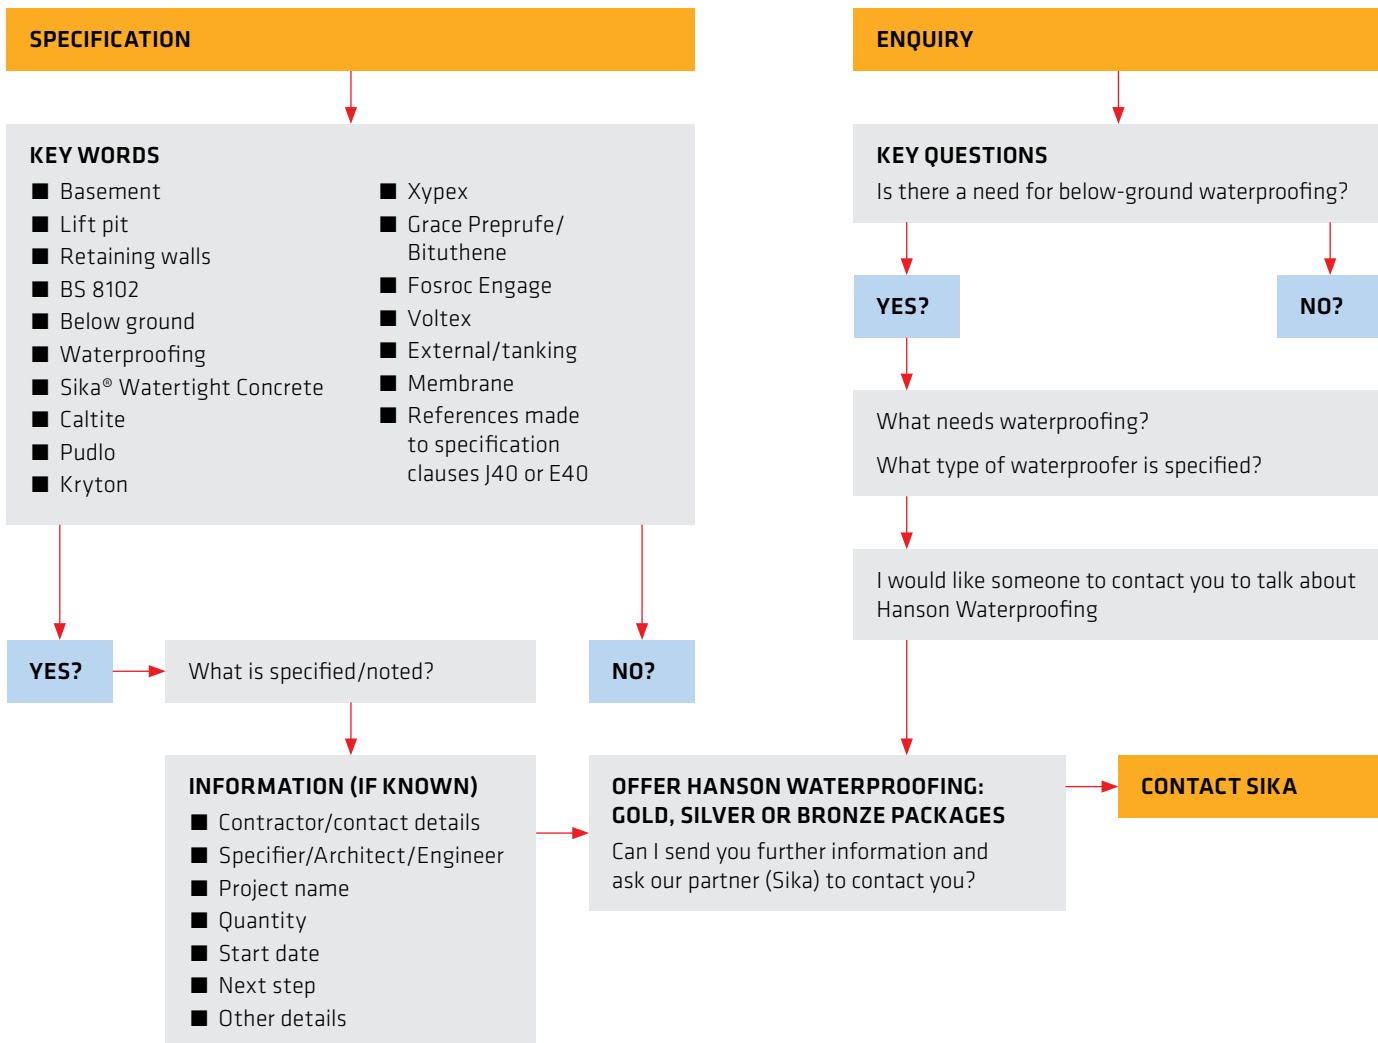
SPECIFICATION

KEY WORDS

■ Basement
■ Lift pit
■ Retaining walls
■ BS 8102
■ Below ground
■ Waterproofing
■ Sika® Watertight Concrete
■ Caltite
■ Pudlo
■ Kryton

■ Xypex
■ Grace Preprufe/ Bituthene
■ Fosroc Engage
■ Voltex
■ External/tanking
■ Membrane
■ References made to specification clauses J40 or E40

YES?

What is specified/noted?

NO?

INFORMATION (IF KNOWN)

■ Contractor/contact details
■ Specifier/Architect/Engineer
■ Project name
■ Quantity
■ Start date
■ Next step
■ Other details

ENQUIRY

KEY QUESTIONS
Is there a need for below-ground waterproofing?

YES?

NO?

What needs waterproofing?

What type of waterproofer is specified?

I would like someone to contact you to talk about Hanson Waterproofing

OFFER HANSON WATERPROOFING: GOLD, SILVER OR BRONZE PACKAGES
Can I send you further information and ask our partner (Sika) to contact you?

CONTACT SIKA